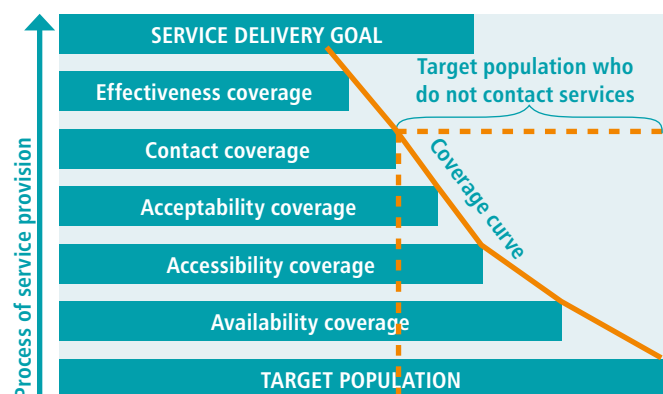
SERVICE DELIVERY GOAL

Target population who do not contact services

Effectiveness coverage

Contact coverage

Coverage curve

Acceptability coverage

Accessibility coverage

Availability coverage

TARGET POPULATION

Process of service provision